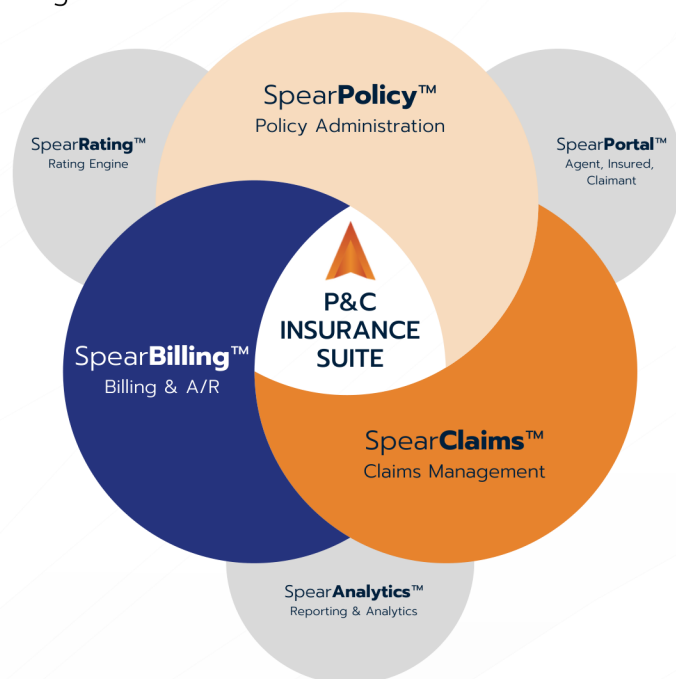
SpearPolicy™
Policy Administration

SpearRating™
Rating Engine

SpearPortal™
Agent, Insured, Claimant

P&C INSURANCE SUITE

SpearBilling™
Billing & A/R

SpearClaims™
Claims Management

SpearAnalytics™
Reporting & Analytics